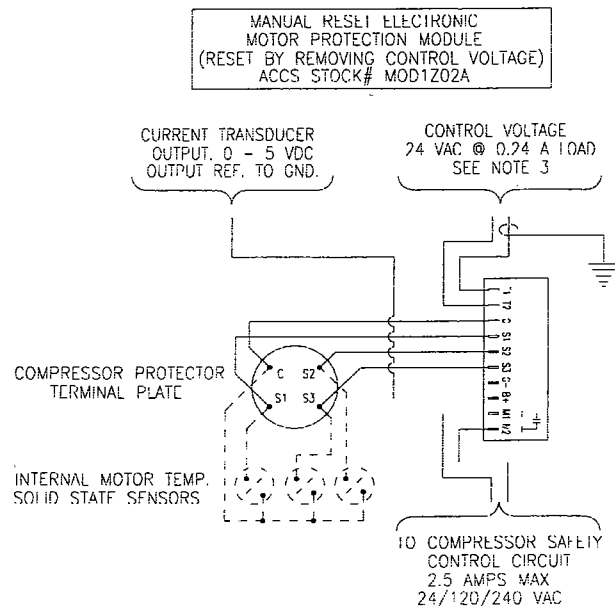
MANUAL RESET ELECTRONIC
MOTOR PROTECTION MODULE
(RESET BY REMOVING CONTROL VOLTAGE)
ACCS STOCK# MOD1Z02A

CURRENT TRANSDUCER
OUTPUT, 0 - 5 VDC
OUTPUT REF. TO GND.

CONTROL VOLTAGE
24 VAC @ 0.24 A LOAD
SEE NOTE 3

L
T2
C
S1
S2
S3
-
+
M1
M2

COMPRESSOR PROTECTOR
TERMINAL PLATE

C
S2
S1
S3

INTERNAL MOTOR TEMP.
SOLID STATE SENSORS

TO COMPRESSOR SAFETY
CONTROL CIRCUIT
2.5 AMPS MAX
24/120/240 VAC